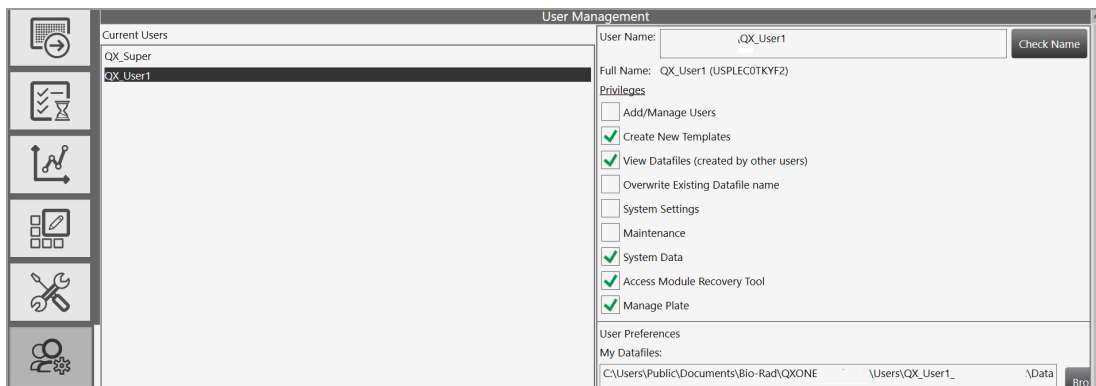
User Management

Current Users
QX_Super
QX_User1

User Name: \QX_User1
Check Name
Full Name: QX_User1 (USPLEC0TKYF2)
Privileges
Add/Manage Users
Create New Templates
View Datafiles (created by other users)
Overwrite Existing Datafile name
System Settings
Maintenance
System Data
Access Module Recovery Tool
Manage Plate

User Preferences
My Datafiles:
C:\Users\Public\Documents\Bio-Rad\QXONE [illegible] \Users\QX_User1_ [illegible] \Data
Bro